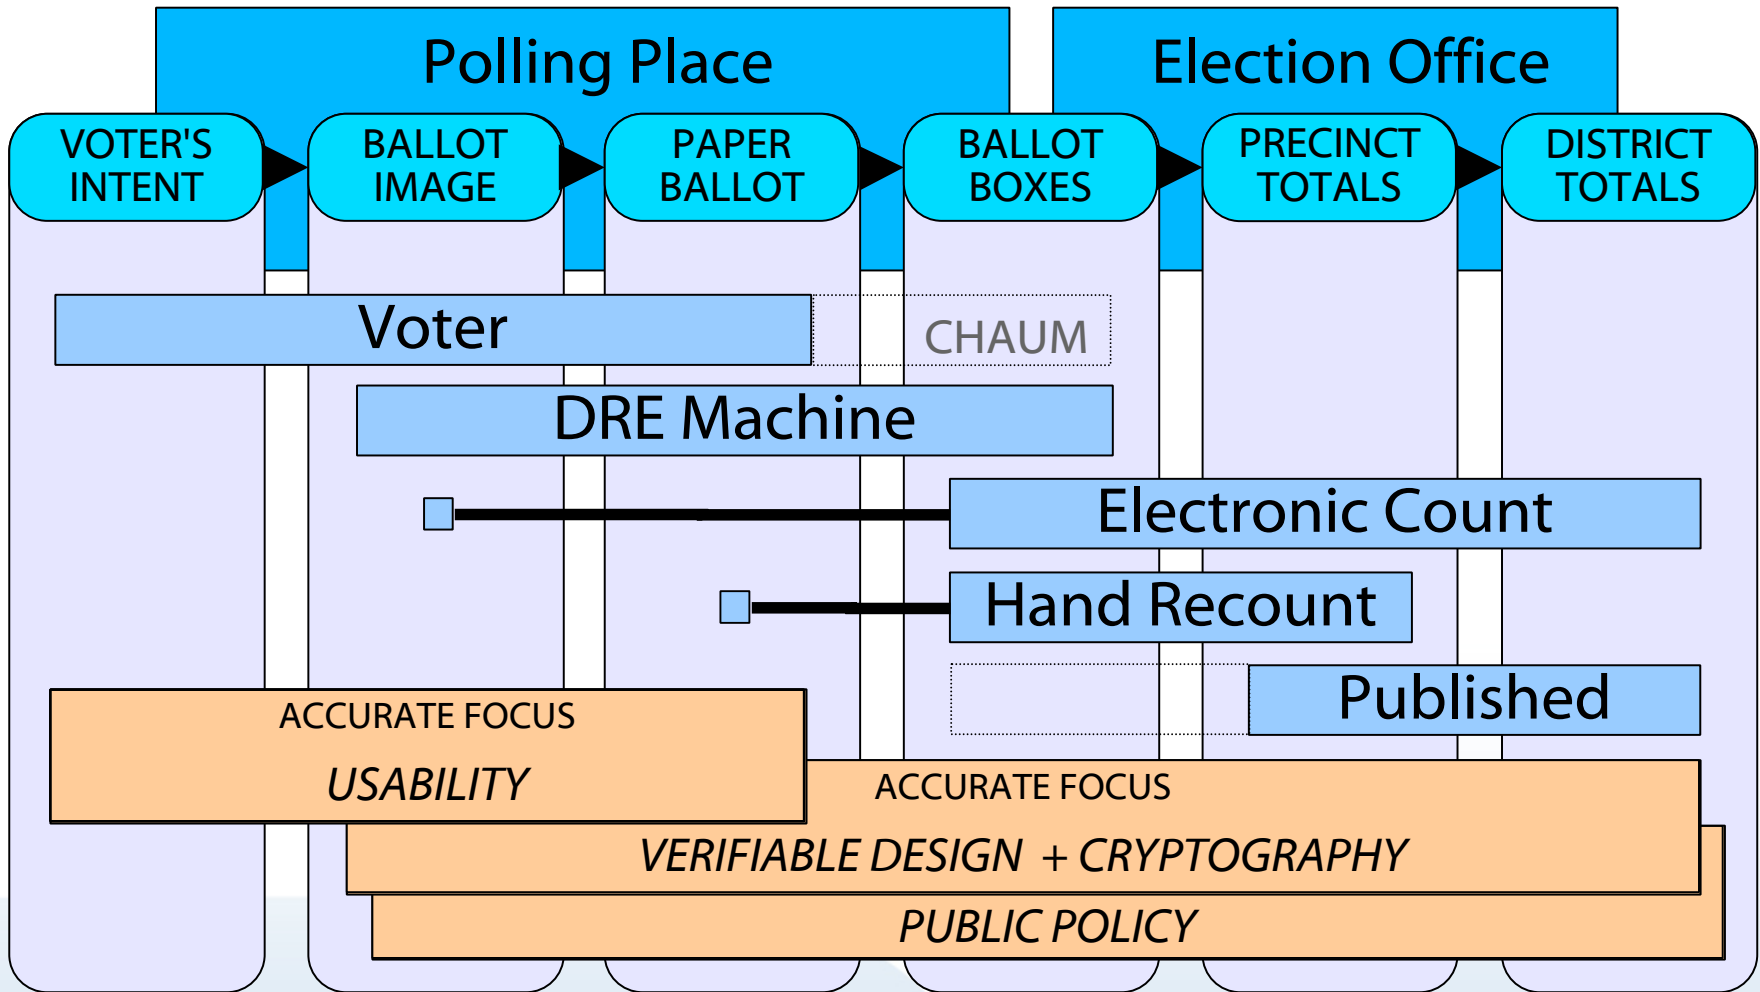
Polling Place

Election Office

VOTER'S INTENT

BALLOT IMAGE

PAPER BALLOT

BALLOT BOXES

PRECINCT TOTALS

DISTRICT TOTALS

Voter

CHAUM

DRE Machine

Electronic Count

Hand Recount

Published

ACCURATE FOCUS

USABILITY

ACCURATE FOCUS

VERIFIABLE DESIGN + CRYPTOGRAPHY

PUBLIC POLICY